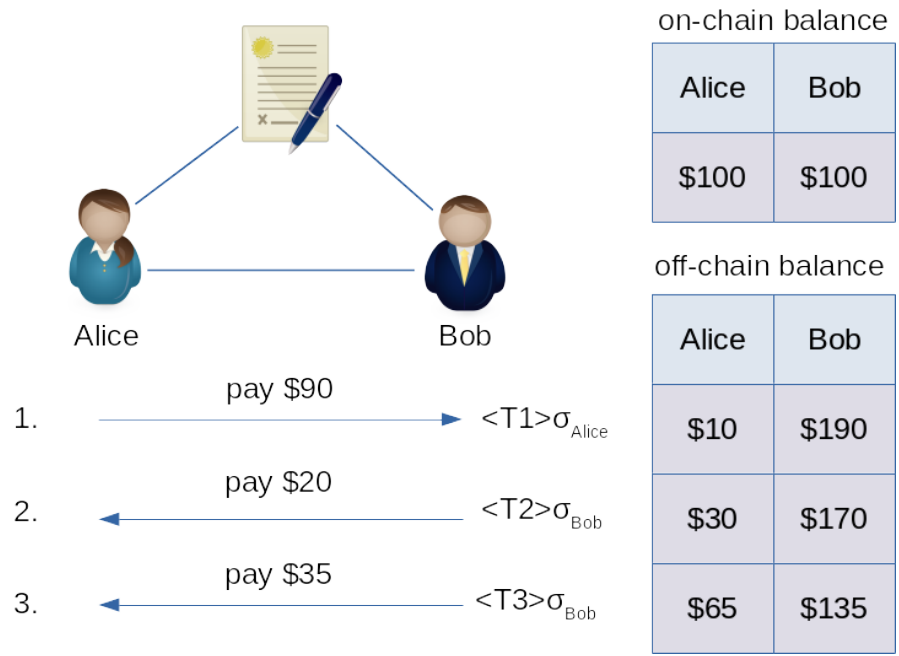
Alice

Bob

1. pay \$90 $<T1>\sigma_{Alice}$

2. pay \$20 $<T2>\sigma_{Bob}$

3. pay \$35 $<T3>\sigma_{Bob}$

on-chain balance

| Alice | Bob |
|---|---|
| \$100 | \$100 |

off-chain balance

| Alice | Bob |
|---|---|
| \$10 | \$190 |
| \$30 | \$170 |
| \$65 | \$135 |